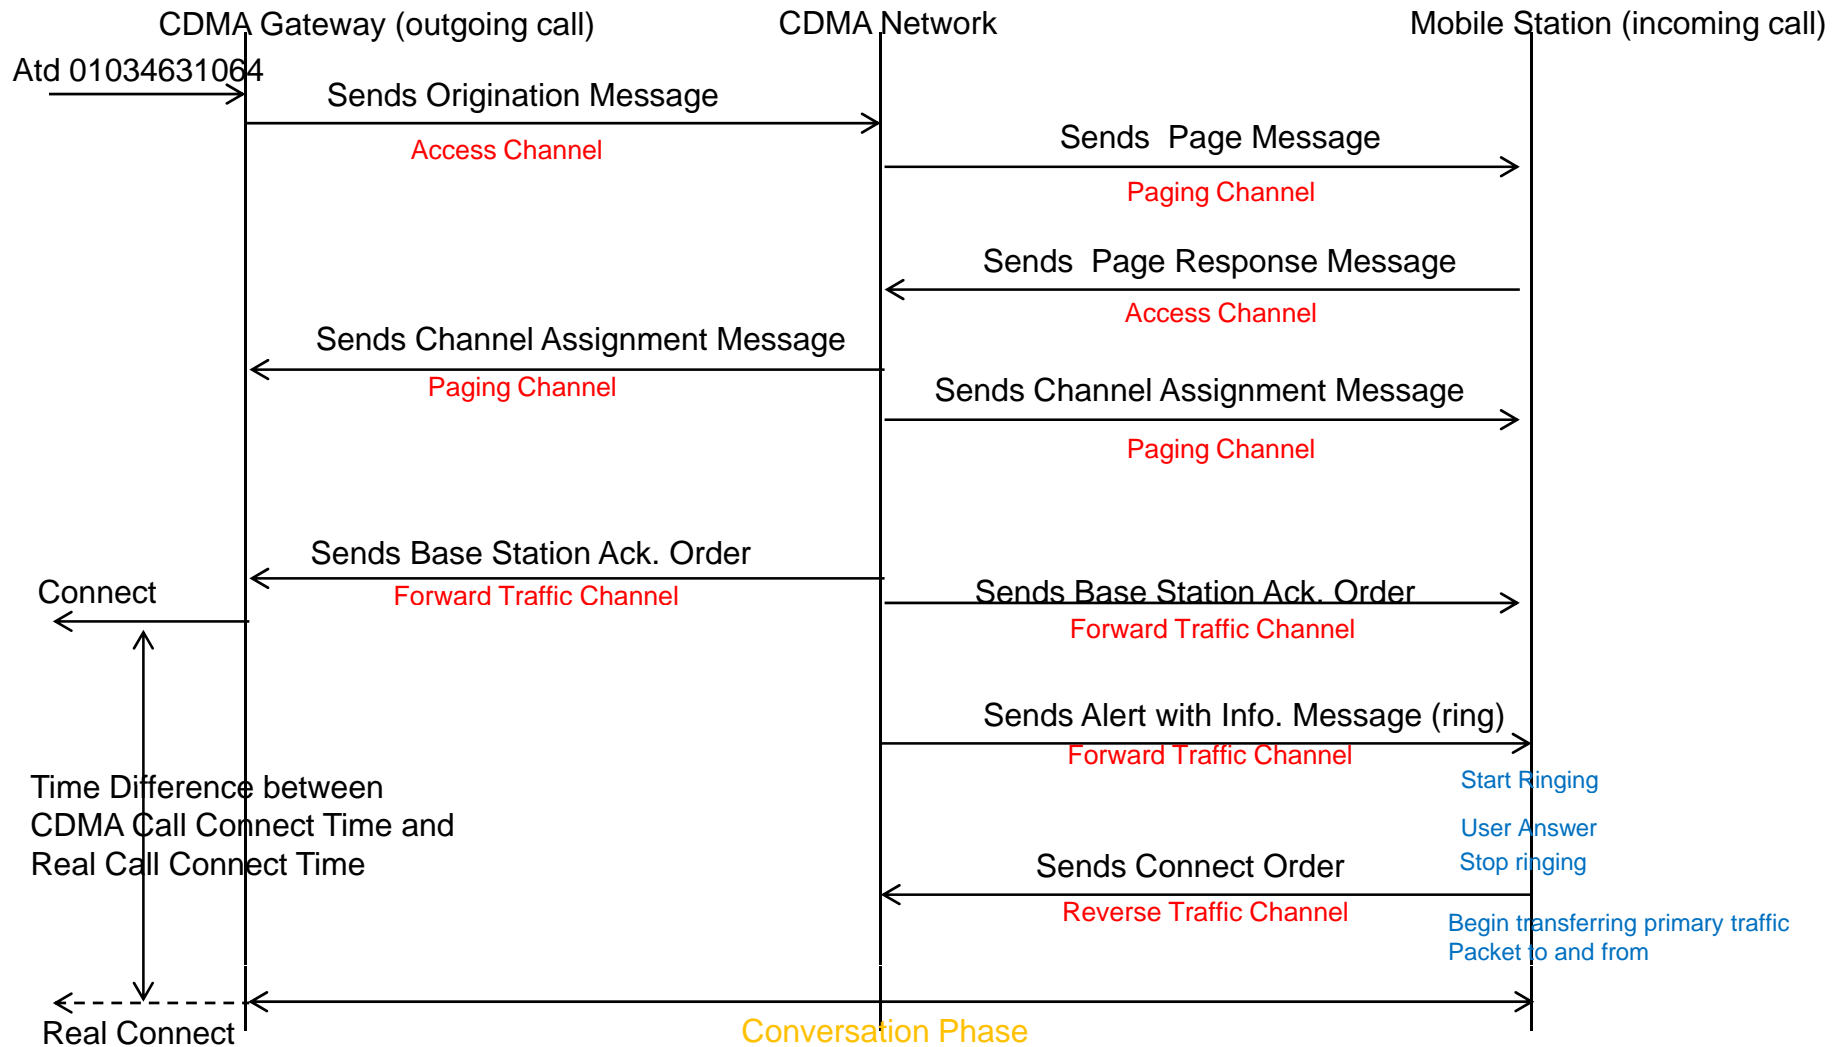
CDMA Gateway (outgoing call)

CDMA Network

Mobile Station (incoming call)

Atd 01034631064

Sends Origination Message

Access Channel

Sends Page Message

Paging Channel

Sends Page Response Message

Access Channel

Sends Channel Assignment Message

Paging Channel

Sends Channel Assignment Message

Paging Channel

Sends Base Station Ack. Order

Forward Traffic Channel

Connect

Sends Base Station Ack. Order

Forward Traffic Channel

Sends Alert with Info. Message (ring)

Forward Traffic Channel

Start Ringing

Time Difference between CDMA Call Connect Time and Real Call Connect Time

User Answer

Stop ringing

Sends Connect Order

Reverse Traffic Channel

Begin transferring primary traffic Packet to and from

Real Connect

Conversation Phase